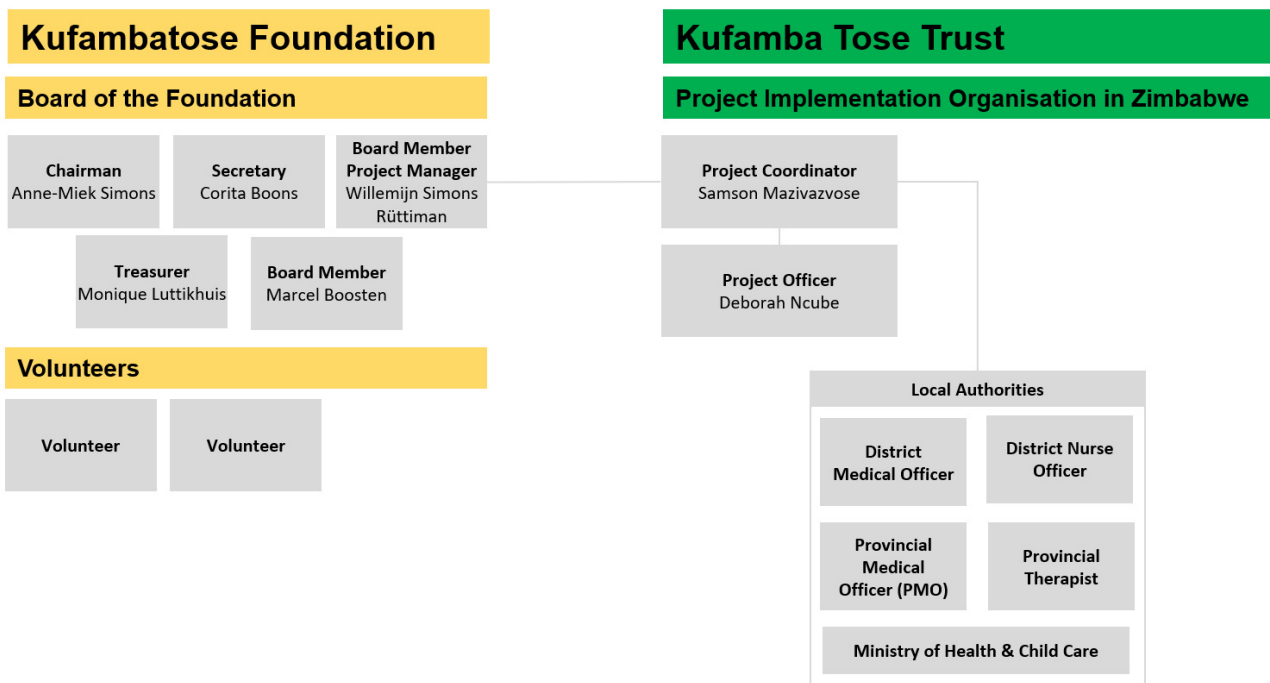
Kufambatose Foundation

Board of the Foundation

Chairman
Anne-Miek Simons

Secretary
Corita Boons

Board Member
Project Manager
Willemijn Simons Rüttiman

Treasurer
Monique Luttikhuis

Board Member
Marcel Boosten

Volunteers

Volunteer

Volunteer

Kufamba Tose Trust

Project Implementation Organisation in Zimbabwe

Project Coordinator
Samson Mazivazvose

Project Officer
Deborah Ncube

Local Authorities

District Medical Officer

District Nurse Officer

Provincial Medical Officer (PMO)

Provincial Therapist

Ministry of Health & Child Care